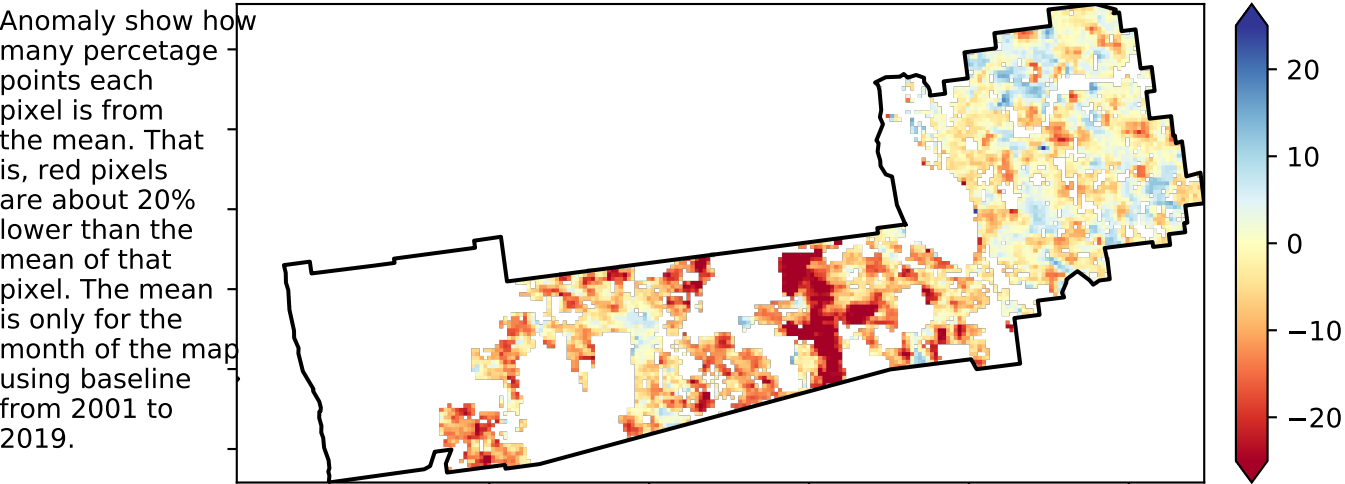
Anomaly show how many percetage points each pixel is from the mean. That is, red pixels are about 20% lower than the mean of that pixel. The mean is only for the month of the map using baseline from 2001 to 2019.

20
10
0
−10
−20